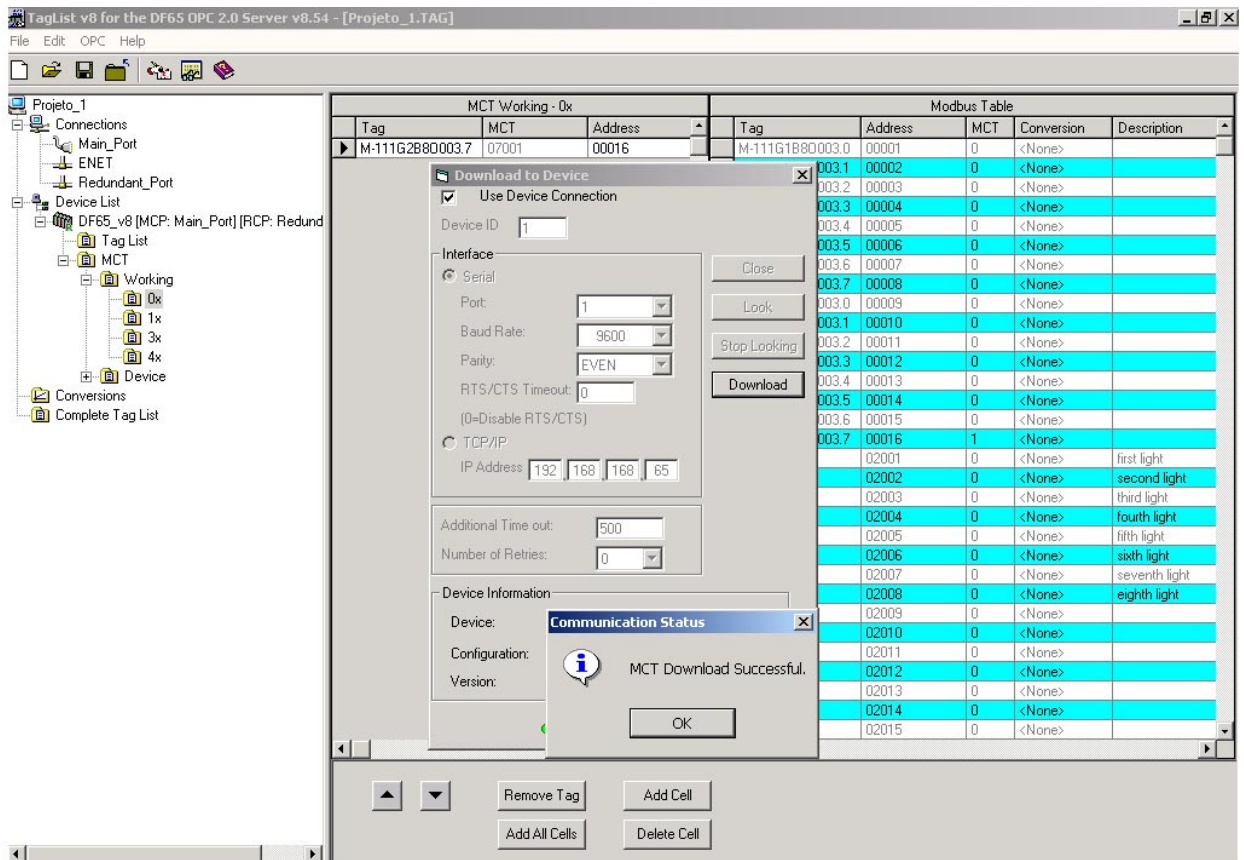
TagList v8 for the DF65 OPC 2.0 Server v8.54 - [Projeto_1.TAG]

File Edit OPC Help

Projeto_1
Connections
Main_Port
ENET
Redundant_Port
Device List
DF65_v8 [MCP: Main_Port] [RCP: Redund
Tag List
MCT
Working
0x
1x
3x
4x
Device
Conversions
Complete Tag List

MCT Working - 0x

| Tag | MCT | Address |
|---|---|---|
| M-111G2B80003.7 | 07001 | 00016 |

Modbus Table

| Tag | Address | MCT | Conversion | Description |
|---|---|---|---|---|
| M-111G1B80003.0 | 00001 | 0 | <None> | |
| 003.1 | 00002 | 0 | <None> | |
| 003.2 | 00003 | 0 | <None> | |
| 003.3 | 00004 | 0 | <None> | |
| 003.4 | 00005 | 0 | <None> | |
| 003.5 | 00006 | 0 | <None> | |
| 003.6 | 00007 | 0 | <None> | |
| 003.7 | 00008 | 0 | <None> | |
| 003.0 | 00009 | 0 | <None> | |
| 003.1 | 00010 | 0 | <None> | |
| 003.2 | 00011 | 0 | <None> | |
| 003.3 | 00012 | 0 | <None> | |
| 003.4 | 00013 | 0 | <None> | |
| 003.5 | 00014 | 0 | <None> | |
| 003.6 | 00015 | 0 | <None> | |
| 003.7 | 00016 | 1 | <None> | |
| | 02001 | 0 | <None> | first light |
| | 02002 | 0 | <None> | second light |
| | 02003 | 0 | <None> | third light |
| | 02004 | 0 | <None> | fourth light |
| | 02005 | 0 | <None> | fifth light |
| | 02006 | 0 | <None> | sixth light |
| | 02007 | 0 | <None> | seventh light |
| | 02008 | 0 | <None> | eighth light |
| | 02009 | 0 | <None> | |
| | 02010 | 0 | <None> | |
| | 02011 | 0 | <None> | |
| | 02012 | 0 | <None> | |
| | 02013 | 0 | <None> | |
| | 02014 | 0 | <None> | |
| | 02015 | 0 | <None> | |

Download to Device
Use Device Connection
Device ID 1
Interface
Serial
Port: 1
Baud Rate: 9600
Parity: EVEN
RTS/CTS Timeout: 0
(0=Disable RTS/CTS)
TCP/IP
IP Address 192 168 168 65
Additional Time out: 500
Number of Retries: 0
Device Information
Device:
Configuration:
Version:
Close
Look
Stop Looking
Download

Communication Status
MCT Download Successful.
OK

Remove Tag
Add Cell
Add All Cells
Delete Cell